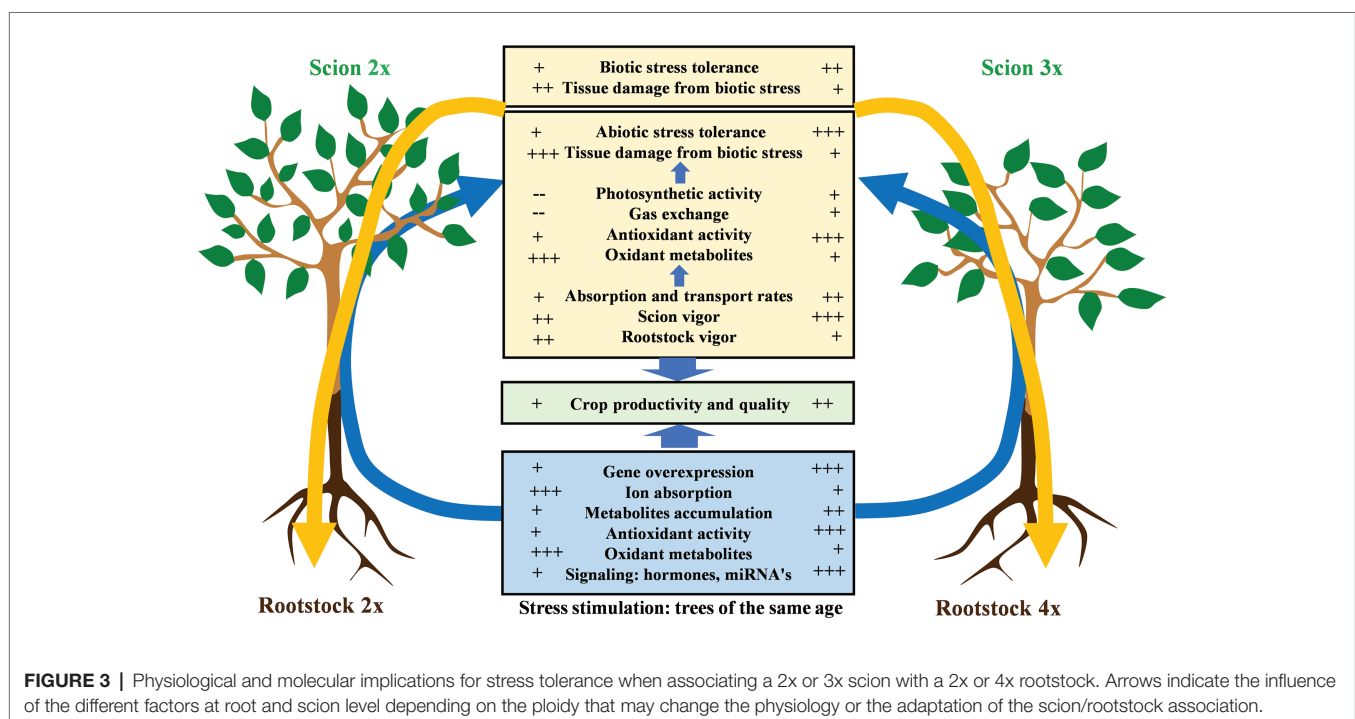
Scion 2x

Scion 3x

| | | |
|---|---|---|
| + | Biotic stress tolerance | ++ |
| ++ | Tissue damage from biotic stress | + |

| | | |
|---|---|---|
| + | Abiotic stress tolerance | +++ |
| +++ | Tissue damage from biotic stress | + |
| -- | Photosynthetic activity | + |
| -- | Gas exchange | + |
| + | Antioxidant activity | +++ |
| +++ | Oxidant metabolites | + |
| + | Absorption and transport rates | ++ |
| ++ | Scion vigor | +++ |
| ++ | Rootstock vigor | + |

| | | |
|---|---|---|
| + | Crop productivity and quality | ++ |

| | | |
|---|---|---|
| + | Gene overexpression | +++ |
| +++ | Ion absorption | + |
| + | Metabolites accumulation | ++ |
| + | Antioxidant activity | +++ |
| +++ | Oxidant metabolites | + |
| + | Signaling: hormones, miRNA's | +++ |

Stress stimulation: trees of the same age

Rootstock 2x

Rootstock 4x

FIGURE 3 | Physiological and molecular implications for stress tolerance when associating a 2x or 3x scion with a 2x or 4x rootstock. Arrows indicate the influence of the different factors at root and scion level depending on the ploidy that may change the physiology or the adaptation of the scion/rootstock association.